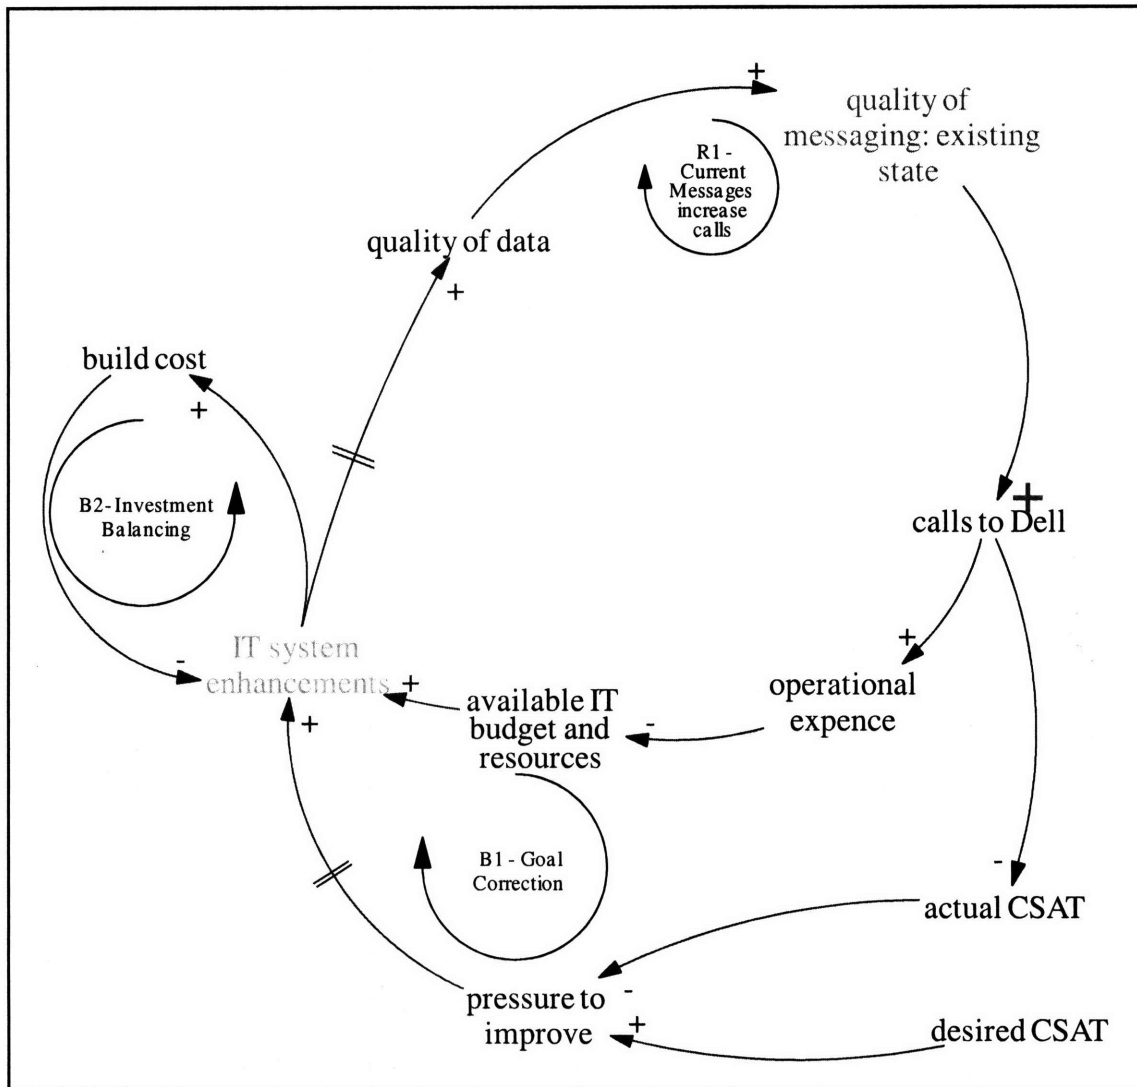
+
quality of messaging: existing state

R1 - Current Messages increase calls

quality of data
+

build cost
+

B2- Investment Balancing

+
calls to Dell

+
operational expence

IT system enhancements
-
+
+
available IT budget and resources
-

B1 - Goal Correction

-
actual CSAT

pressure to improve
-
+
desired CSAT